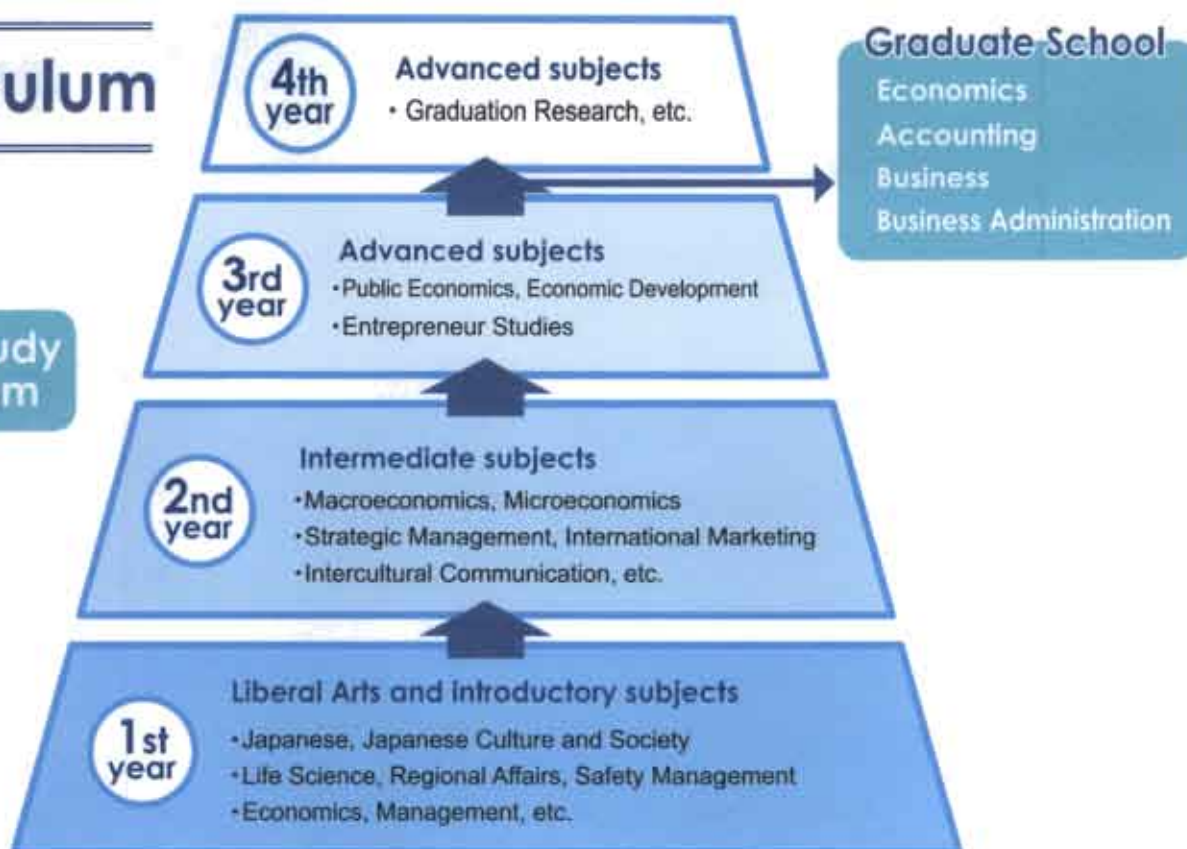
ulum

udy
m

4th year
Advanced subjects
・Graduation Research, etc.

Graduate School
Economics
Accounting
Business
Business Administration

3rd year
Advanced subjects
・Public Economics, Economic Development
・Entrepreneur Studies

2nd year
Intermediate subjects
・Macroeconomics, Microeconomics
・Strategic Management, International Marketing
・Intercultural Communication, etc.

1st year
Liberal Arts and introductory subjects
・Japanese, Japanese Culture and Society
・Life Science, Regional Affairs, Safety Management
・Economics, Management, etc.